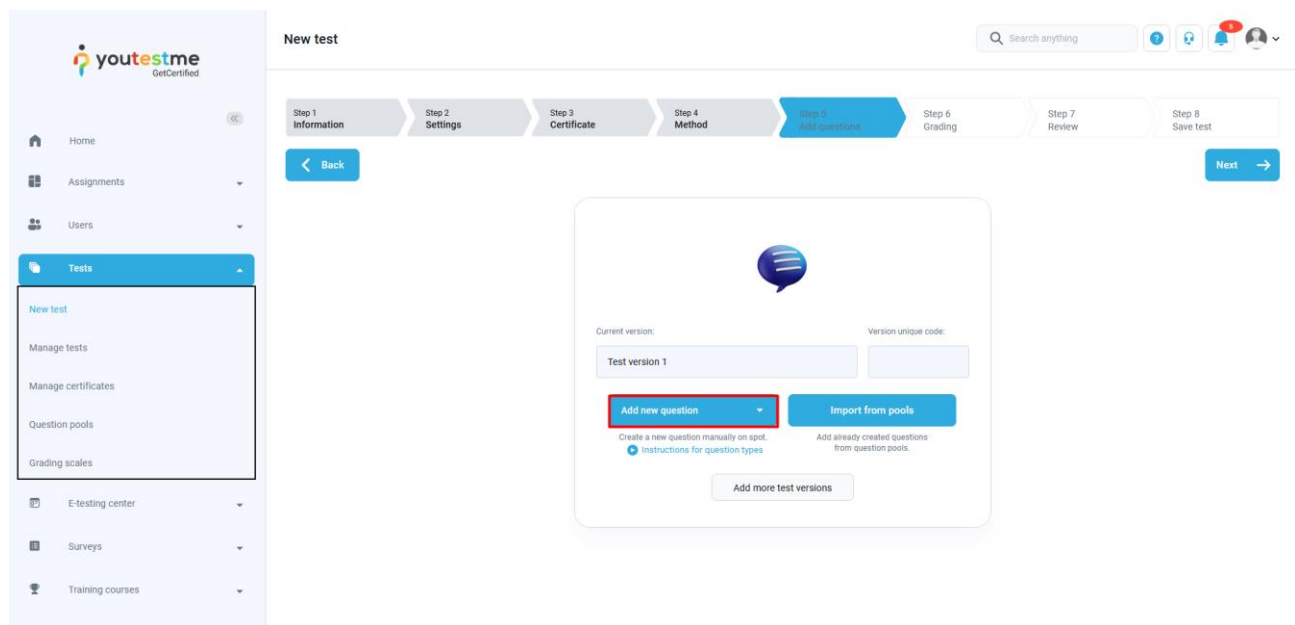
youtestme
GetCertified

Home
Assignments
Users
Tests
New test
Manage tests
Manage certificates
Question pools
Grading scales
E-testing center
Surveys
Training courses

New test

Search anything

Step 1
Information
Step 2
Settings
Step 3
Certificate
Step 4
Method
Step 5
Add questions
Step 6
Grading
Step 7
Review
Step 8
Save test

Back
Next

Current version:
Version unique code:
Test version 1

Add new question
Import from pools
Create a new question manually on spot.
Instructions for question types
Add already created questions from question pools.

Add more test versions